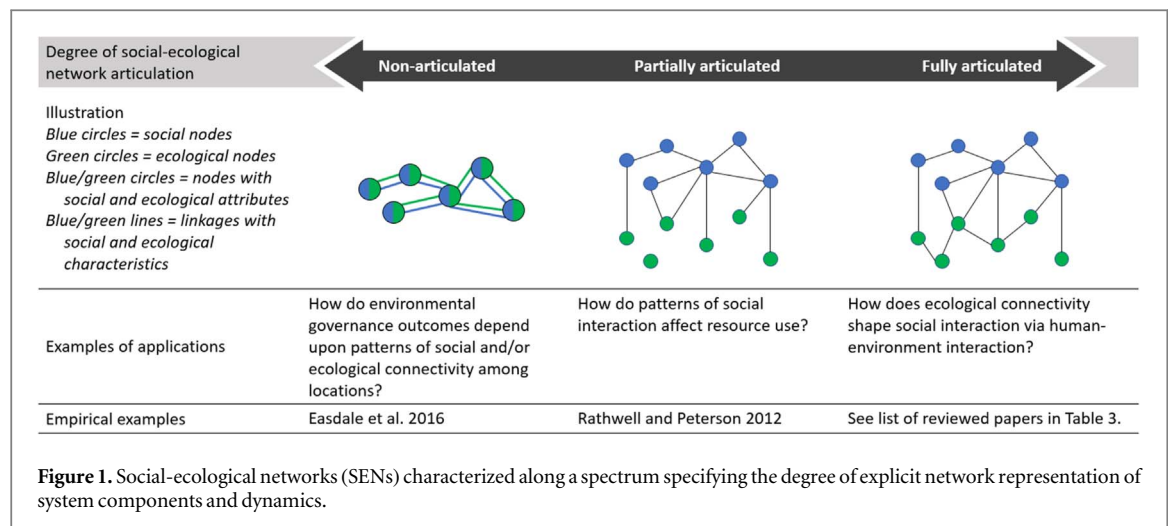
| Degree of social-ecological network articulation | Non-articulated | Partially articulated | Fully articulated |
|---|---|---|---|
| Illustration *Blue circles = social nodes* *Green circles = ecological nodes* *Blue/green circles = nodes with social and ecological attributes* *Blue/green lines = linkages with social and ecological characteristics* | | | |
| Examples of applications | How do environmental governance outcomes depend upon patterns of social and/or ecological connectivity among locations? | How do patterns of social interaction affect resource use? | How does ecological connectivity shape social interaction via human-environment interaction? |
| Empirical examples | Easdale et al. 2016 | Rathwell and Peterson 2012 | See list of reviewed papers in Table 3. |

**Figure 1.** Social-ecological networks (SENs) characterized along a spectrum specifying the degree of explicit network representation of system components and dynamics.